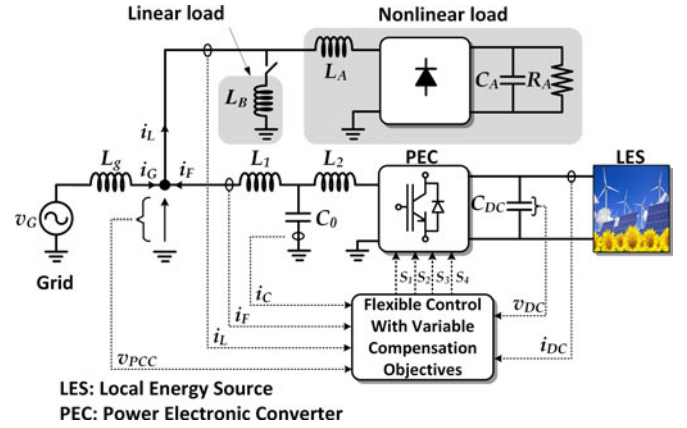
Linear load

Nonlinear load

$L_A$

$C_A$

$R_A$

$L_B$

$i_L$

$L_g$

$i_G$

$i_F$

$L_1$

$L_2$

PEC

LES

$v_G$

$C_0$

$C_{DC}$

Grid

$S_1$ $S_2$ $S_3$ $S_4$

$i_C$

$i_F$

$i_L$

$v_{PCC}$

$v_{DC}$

$i_{DC}$

Flexible Control With Variable Compensation Objectives

LES: Local Energy Source
PEC: Power Electronic Converter